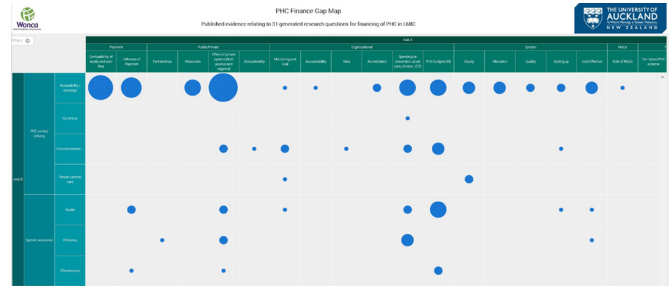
Wonca

PHC Finance Gap Map

Published evidence relating to 31 generated research questions for financing of PHC in LMIC

THE UNIVERSITY OF AUCKLAND
NEW ZEALAND

Filters

Axis X

| | | | Payment | | Public/Private | | | | Organisational | | | | | | System | | | | | NGOs | |
|---|---|---|---|---|---|---|---|---|---|---|---|---|---|---|---|---|---|---|---|---|---|
| | | | Comparability of results and cost data | Influence of Payment | Partnerships | Resources | Effects of private system (non-income) and negative | Accountability | Monitoring and Audit | Accountability | Data | Accreditation | Spending on particular providers, cons, drivers, OTS | PHC budgets (%) | Equity | Allocation | Quality | Scaling up | Cost Effective | Role of NGOs | The views/PHC schemes |
| Axis Y | PHC service delivery | Accessibility / coverage | | | | | | | | | | | | | | | | | | | |
| | | Continuity | | | | | | | | | | | | | | | | | | | |
| | | Comprehensive | | | | | | | | | | | | | | | | | | | |
| | | Person-centred care | | | | | | | | | | | | | | | | | | | |
| | System outcomes | Equity | | | | | | | | | | | | | | | | | | | |
| | | Efficiency | | | | | | | | | | | | | | | | | | | |
| | | Effectiveness | | | | | | | | | | | | | | | | | | | |